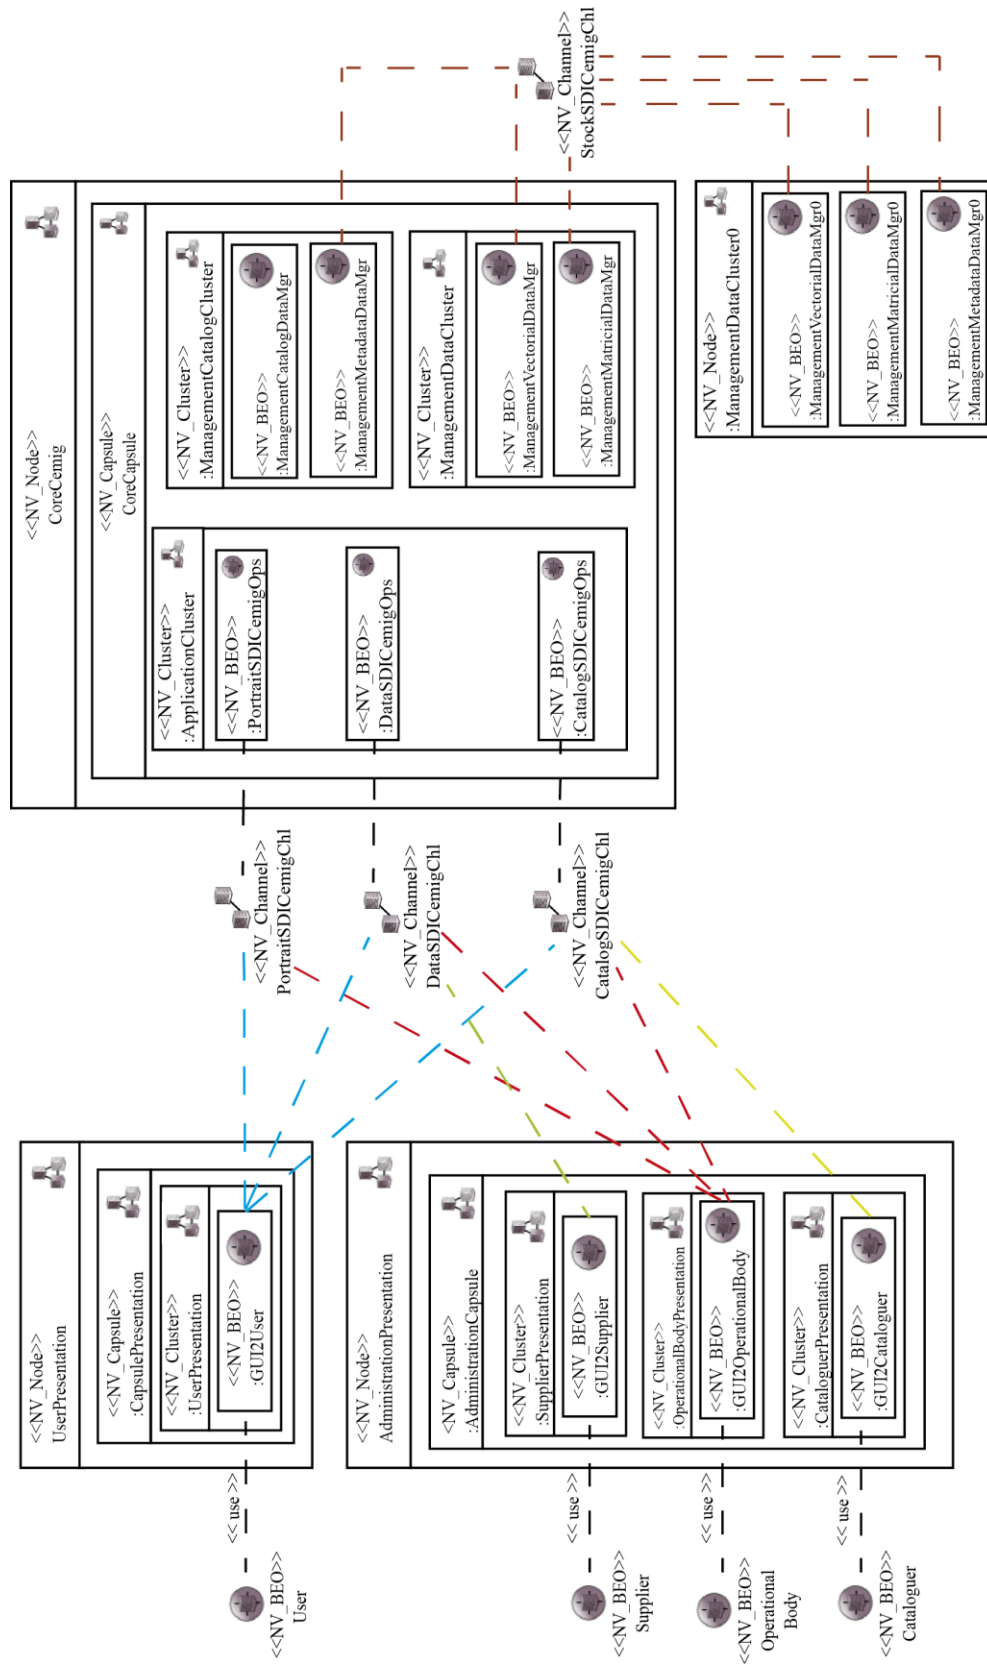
<<NV_Channel>>
StockSDICemigChl

<<NV_Node>>
CoreCemig

<<NV_Capsule>>
CoreCapsule

<<NV_Cluster>>
:ManagementCatalogCluster

<<NV_BEO>>
:ManagementCatalogDataMgr

<<NV_BEO>>
:ManagementMetadataDataMgr

<<NV_Cluster>>
:ManagementDataCluster

<<NV_BEO>>
:ManagementVectorialDataMgr

<<NV_BEO>>
:ManagementMatricialDataMgr

<<NV_Cluster>>
:ApplicationCluster

<<NV_BEO>>
:PortraitSDICemigOps

<<NV_BEO>>
:DataSDICemigOps

<<NV_BEO>>
:CatalogSDICemigOps

<<NV_Node>>
:ManagementDataCluster0

<<NV_BEO>>
:ManagementVectorialDataMgr0

<<NV_BEO>>
:ManagementMatricialDataMgr0

<<NV_BEO>>
:ManagementMetadataDataMgr0

<<NV_Channel>>
PortraitSDICemigChl

<<NV_Channel>>
DataSDICemigChl

<<NV_Channel>>
CatalogSDICemigChl

<<NV_Node>>
UserPresentation

<<NV_Capsule>>
:CapsulePresentation

<<NV_Cluster>>
:UserPresentation

<<NV_BEO>>
:GUI2User

<<NV_Node>>
AdministrationPresentation

<<NV_Capsule>>
:AdministrationCapsule

<<NV_Cluster>>
:SupplierPresentation

<<NV_BEO>>
:GUI2Supplier

<<NV_Cluster>>
:OperationalBodyPresentation

<<NV_BEO>>
:GUI2OperationalBody

<<NV_Cluster>>
:CataloguerPresentation

<<NV_BEO>>
:GUI2Cataloguer

<<use>>

<<NV_BEO>>
User

<<use>>

<<NV_BEO>>
Supplier

<<use>>

<<NV_BEO>>
Operational Body

<<use>>

<<NV_BEO>>
Cataloguer